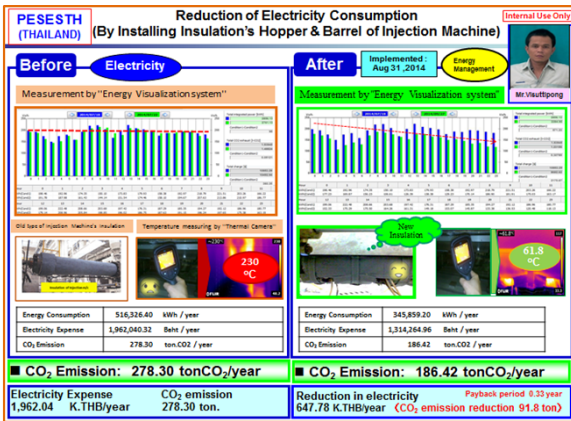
PESESTH (THAILAND)

Reduction of Electricity Consumption
(By Installing Insulation's Hopper & Barrel of Injection Machine)

Internal Use Only

Before

Electricity

Measurement by "Energy Visualization system"

Old type of injection Machine's insulation

Temperature measuring by "Thermal Camera"

230 °C

| Energy Consumption | 516,326.40 | kWh / year |
|---|---|---|
| Electricity Expense | 1,962,040.32 | Beht / year |
| $CO_2$ Emission | 278.30 | ton.CO2 / year |

■ $CO_2$ Emission: 278.30 ton$CO_2$/year

Electricity Expense
1,962.04 K.THB/year

$CO_2$ emission
278.30 ton.

After

Implemented : Aug 31 ,2014

Energy Management

Mr.Visuttipong

Measurement by "Energy Visualization system"

New Insulation

61.8 °C

| Energy Consumption | 345,859.20 | kWh / year |
|---|---|---|
| Electricity Expense | 1,314,264.96 | Beht / year |
| $CO_2$ Emission | 186.42 | ton.CO2 / year |

■ $CO_2$ Emission: 186.42 ton$CO_2$/year

Reduction in electricity
647.78 K.THB/year

Payback period 0.33 year
($CO_2$ emission reduction 91.8 ton)